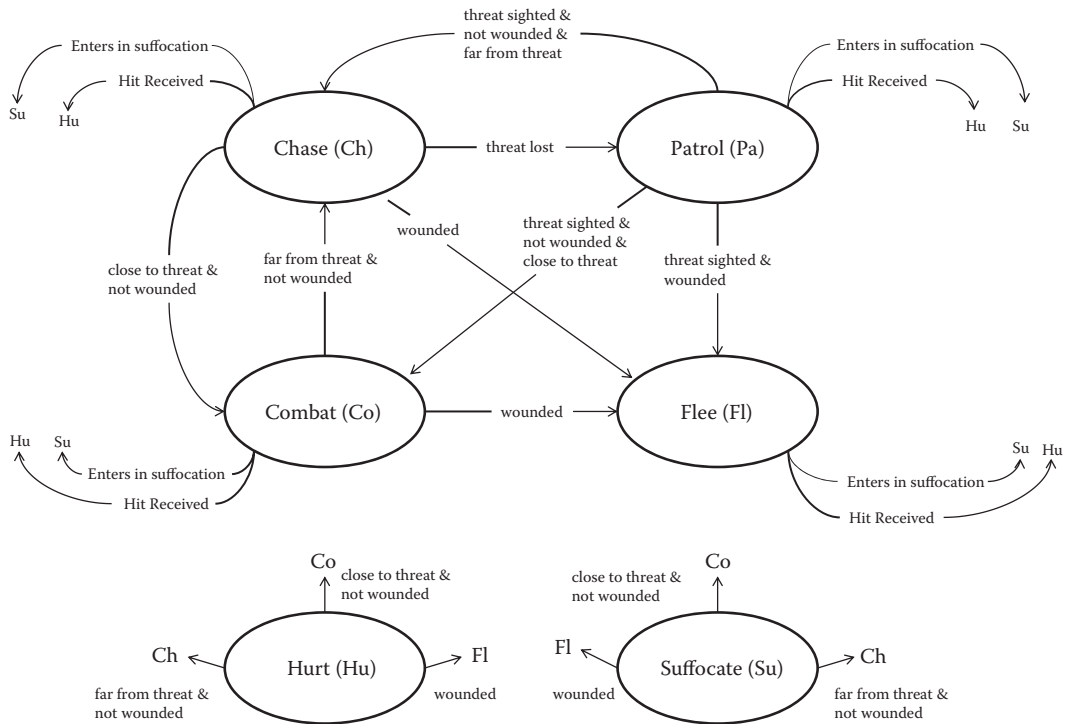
threat sighted &
not wounded &
far from threat

Enters in suffocation
Hit Received
Su
Hu

Enters in suffocation
Hit Received
Hu
Su

Chase (Ch)
threat lost
Patrol (Pa)

wounded
threat sighted &
not wounded &
close to threat

close to threat &
not wounded

far from threat &
not wounded

threat sighted &
wounded

Combat (Co)
wounded
Flee (Fl)

Hu
Su
Enters in suffocation
Hit Received

Su
Hu
Enters in suffocation
Hit Received

Co
close to threat &
not wounded
Ch
Hurt (Hu)
Fl
far from threat &
not wounded
wounded

close to threat &
not wounded
Co
Fl
Suffocate (Su)
Ch
wounded
far from threat &
not wounded